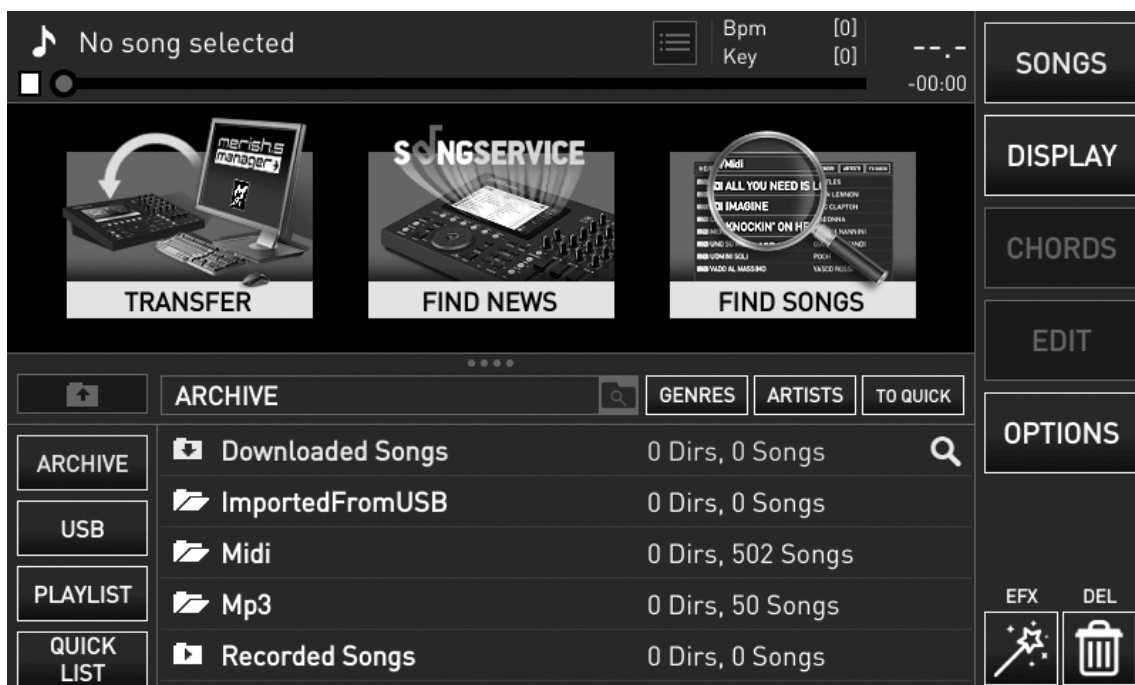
No song selected
Bpm [0]
Key [0]
--.-
-00:00
SONGS
DISPLAY
CHORDS
EDIT
OPTIONS
merish5 manager
SONGSERVICE
Midi
ALL YOU NEED IS L
IMAGINE
KNOCKIN' ON HE
TRANSFER
FIND NEWS
FIND SONGS
ARCHIVE
GENRES
ARTISTS
TO QUICK
ARCHIVE
USB
PLAYLIST
QUICK LIST

| | |
|---|---|
| Downloaded Songs | 0 Dirs, 0 Songs |
| ImportedFromUSB | 0 Dirs, 0 Songs |
| Midi | 0 Dirs, 502 Songs |
| Mp3 | 0 Dirs, 50 Songs |
| Recorded Songs | 0 Dirs, 0 Songs |

EFX
DEL